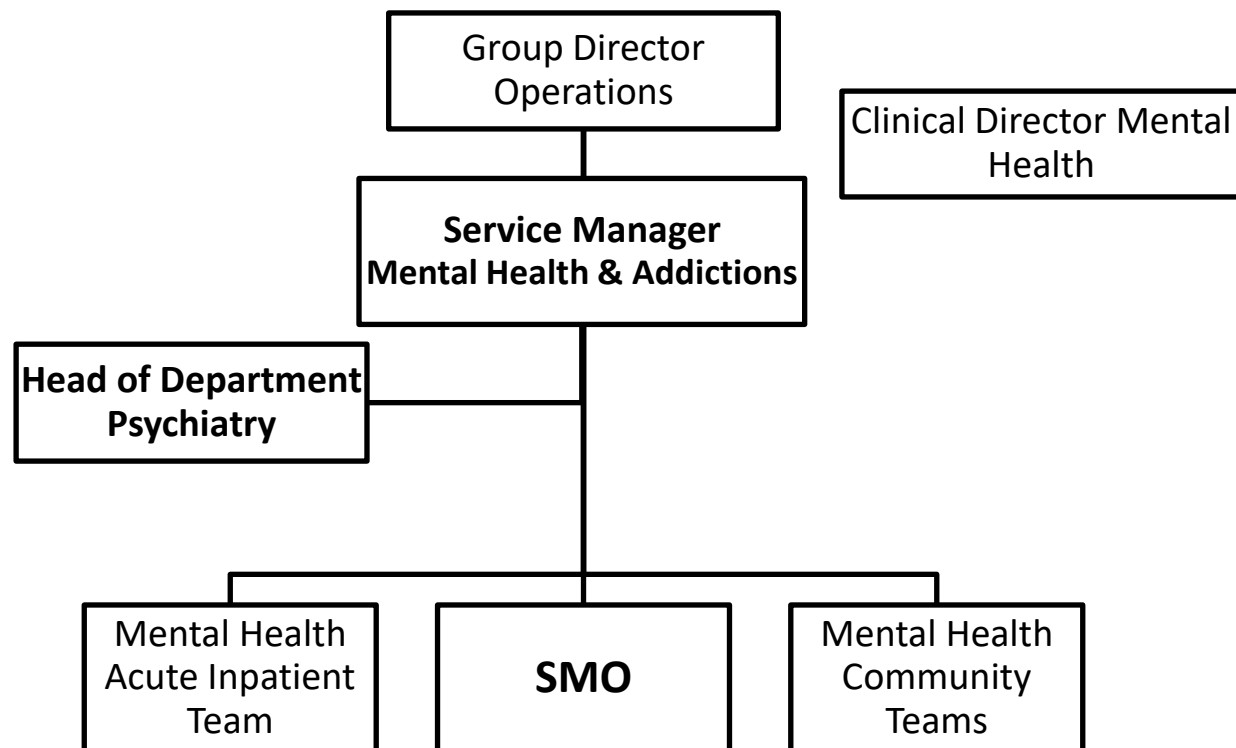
Group Director Operations

Clinical Director Mental Health

**Service Manager Mental Health & Addictions**

**Head of Department Psychiatry**

Mental Health Acute Inpatient Team

**SMO**

Mental Health Community Teams